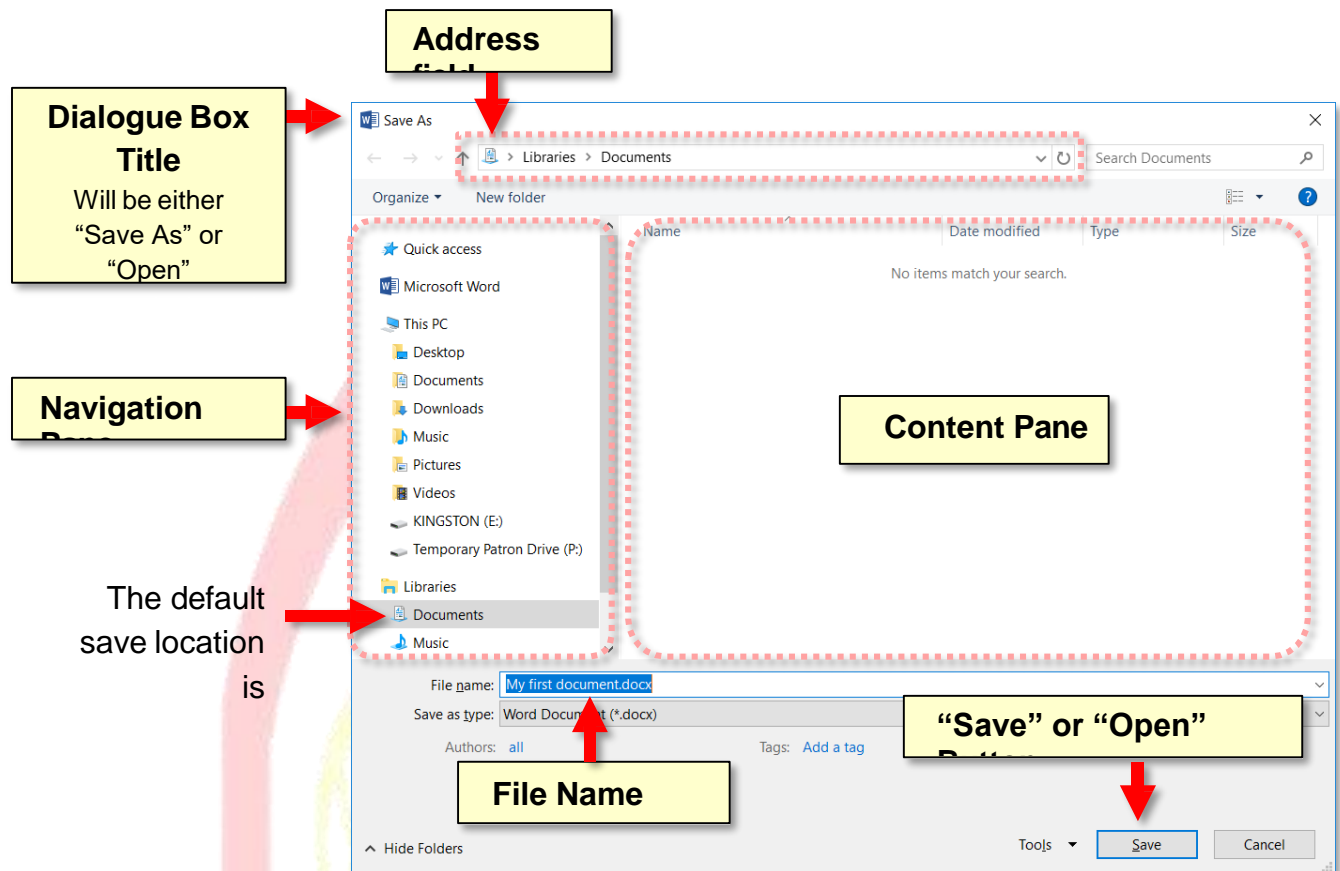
Address field

Dialogue Box Title
Will be either "Save As" or "Open"

Save As

Libraries > Documents

Search Documents

Organize ▾ New folder

Quick access
Microsoft Word
This PC
Desktop
Documents
Downloads
Music
Pictures
Videos
KINGSTON (E:)
Temporary Patron Drive (P:)
Libraries
Documents
Music

Name | Date modified | Type | Size

No items match your search.

Navigation Pane

Content Pane

The default save location is

File name: My first document.docx
Save as type: Word Docum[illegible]t (*.docx)
Authors: all
Tags: Add a tag

"Save" or "Open" Button

File Name

Hide Folders

Tools ▾ Save Cancel